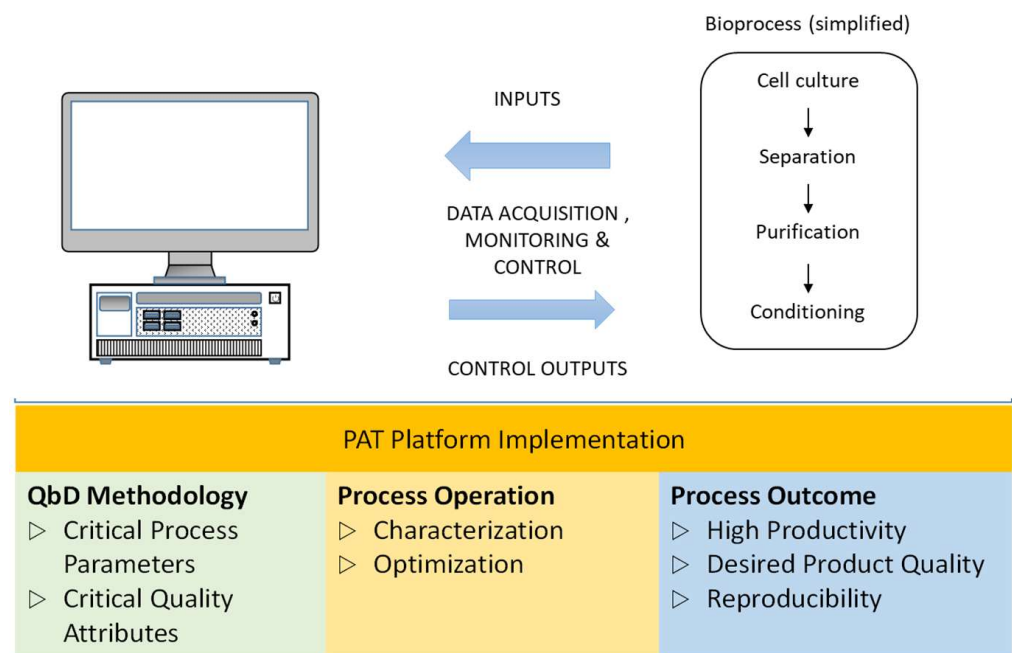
Bioprocess (simplified)

Cell culture

Separation

Purification

Conditioning

INPUTS

DATA ACQUISITION , MONITORING & CONTROL

CONTROL OUTPUTS

PAT Platform Implementation

| QbD Methodology | Process Operation | Process Outcome |
|---|---|---|
| ▷ Critical Process Parameters | ▷ Characterization | ▷ High Productivity |
| ▷ Critical Quality Attributes | ▷ Optimization | ▷ Desired Product Quality |
| | | ▷ Reproducibility |